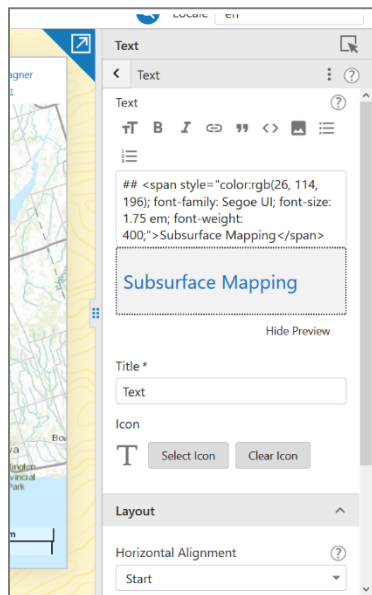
Locale en

agner

Text

Text

Text

## <span style="color:rgb(26, 114, 196); font-family: Segoe UI; font-size: 1.75 em; font-weight: 400;">Subsurface Mapping</span>

Subsurface Mapping

Hide Preview

Title *

Text

Icon

Select Icon

Clear Icon

Layout

Horizontal Alignment

Start

Bo

wa

vincial
Park

m